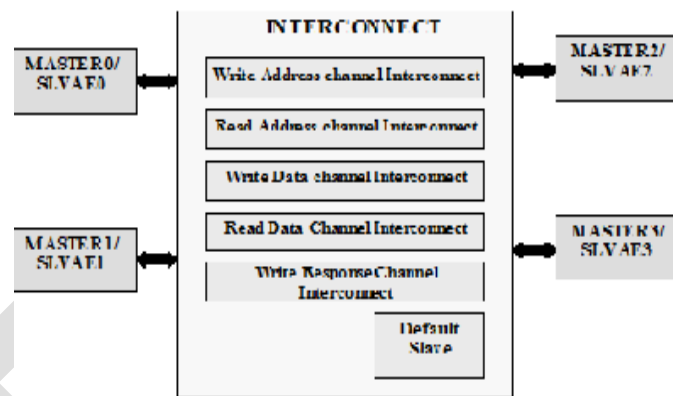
INTERCONNECT

MASTER0/ SLVAE0

Write Address channel Interconnect

Read Address channel Interconnect

Write Data channel Interconnect

Read Data Channel Interconnect

Write Response Channel Interconnect

Default Slave

MASTER1/ SLVAE1

MASTER2/ SLVAE2

MASTER3/ SLVAE3